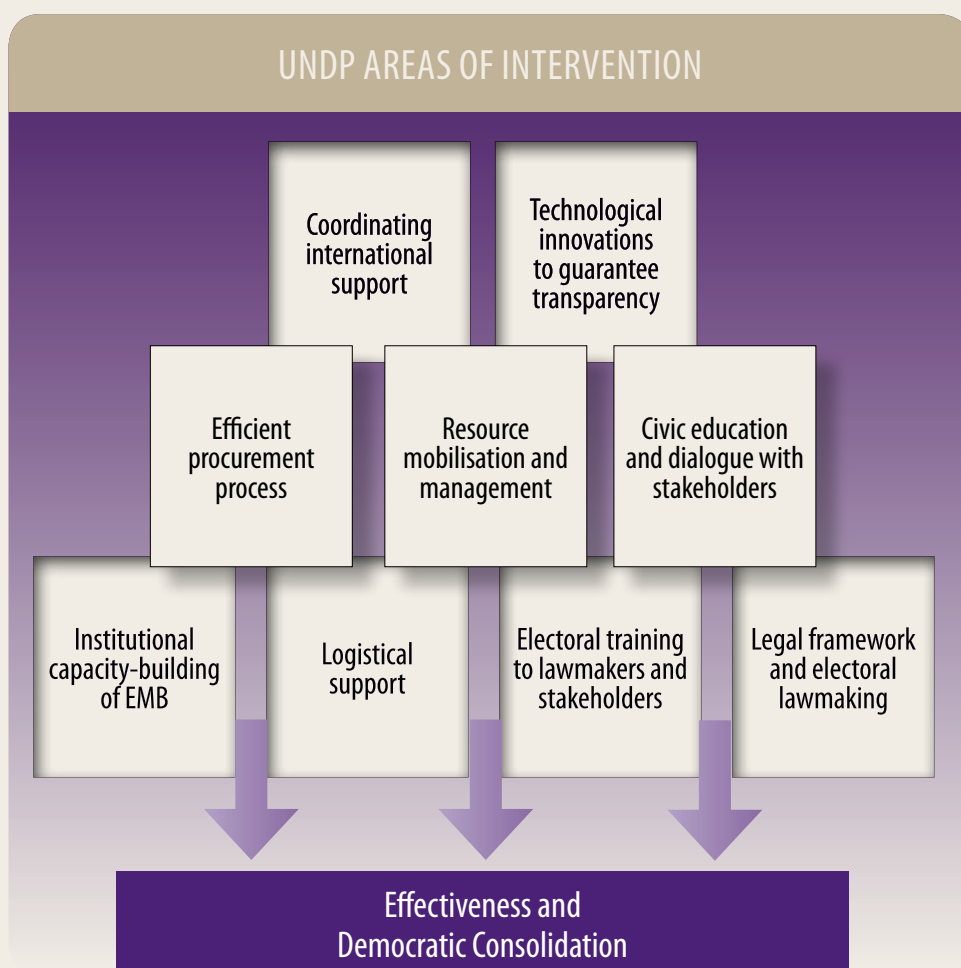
UNDP AREAS OF INTERVENTION

Coordinating international support

Technological innovations to guarantee transparency

Efficient procurement process

Resource mobilisation and management

Civic education and dialogue with stakeholders

Institutional capacity-building of EMB

Logistical support

Electoral training to lawmakers and stakeholders

Legal framework and electoral lawmaking

Effectiveness and Democratic Consolidation